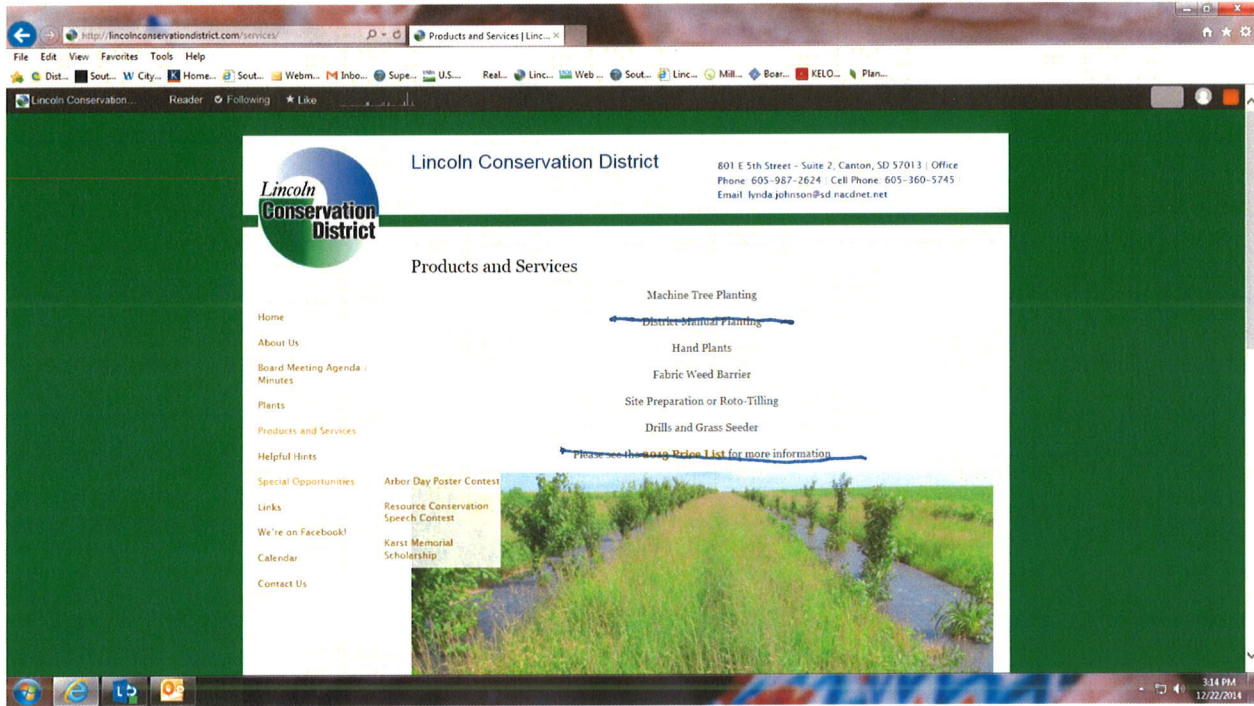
http://lincolnconservationdistrict.com/services/
Products and Services | Linc...

File Edit View Favorites Tools Help

Dist... Sout... City... Home... Sout... Webm... Inbo... Supe... U.S.... Real... Linc... Web ... Sout... Linc... Mill... Boar... KELO... Plan...

Lincoln Conservation... Reader Following Like

Lincoln Conservation District

Lincoln Conservation District

801 E 5th Street - Suite 2, Canton, SD 57013 | Office Phone 605-987-2624 | Cell Phone 605-360-5745 | Email lynda.johnson@sd.nacdnet.net

Products and Services

Home
About Us
Board Meeting Agenda / Minutes
Plants
Products and Services
Helpful Hints
Special Opportunities
Links
We're on Facebook!
Calendar
Contact Us

Arbor Day Poster Contest
Resource Conservation Speech Contest
Karst Memorial Scholarship

Machine Tree Planting

District Manual Planting

Hand Plants

Fabric Weed Barrier

Site Preparation or Roto-Tilling

Drills and Grass Seeder

Please see the 2013 Price List for more information

3:14 PM
12/22/2014